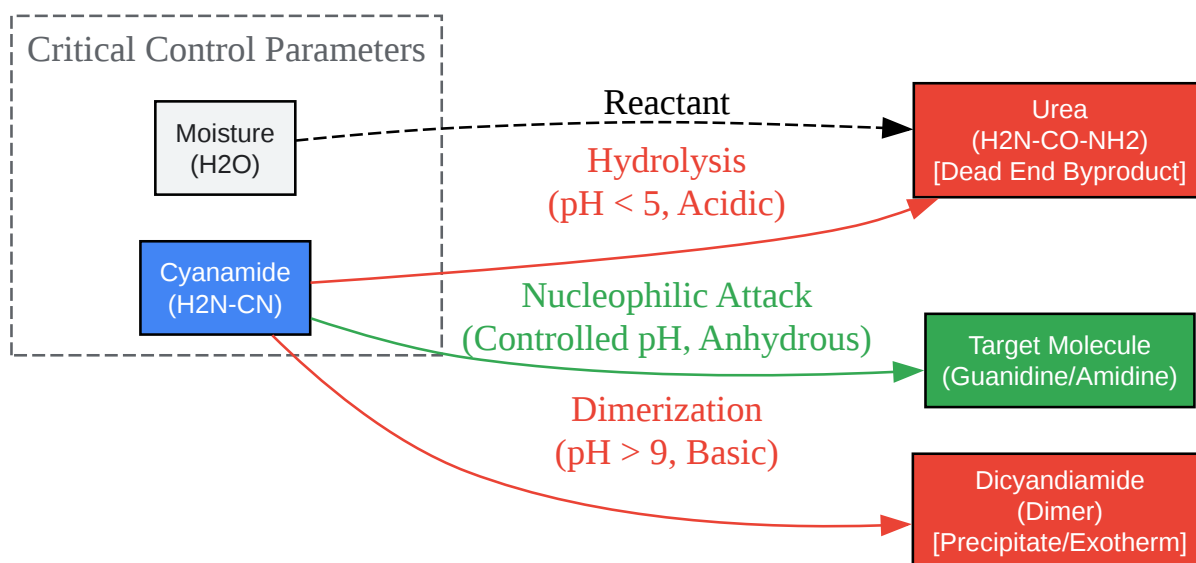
Critical Control Parameters

Moisture
(H2O)

Cyanamide
(H2N-CN)

Reactant

Hydrolysis
(pH < 5, Acidic)

Nucleophilic Attack
(Controlled pH, Anhydrous)

Dimerization
(pH > 9, Basic)

Urea
(H2N-CO-NH2)
[Dead End Byproduct]

Target Molecule
(Guanidine/Amidine)

Dicyandiamide
(Dimer)
[Precipitate/Exotherm]